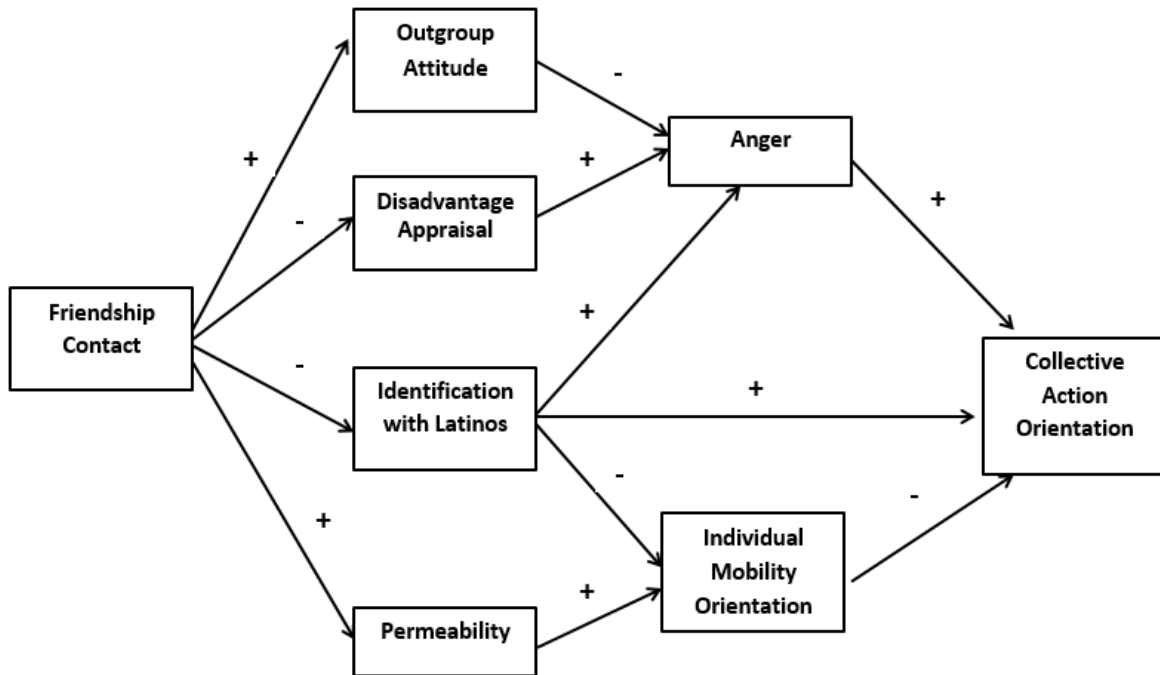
Outgroup Attitude

-

+

Anger

+

Disadvantage Appraisal

-

+

+

Friendship Contact

-

Identification with Latinos

+

Collective Action Orientation

-

+

Individual Mobility Orientation

-

+

Permeability